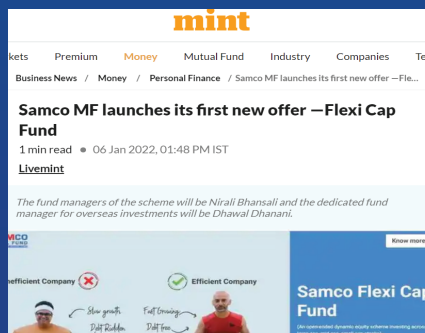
mint

kets Premium Money Mutual Fund Industry Companies Te

Business News / Money / Personal Finance / Samco MF launches its first new offer —Fle...

Samco MF launches its first new offer —Flexi Cap Fund

1 min read • 06 Jan 2022, 01:48 PM IST

Livemint

The fund managers of the scheme will be Nirali Bhansali and the dedicated fund manager for overseas investments will be Dhawal Dhanani.

MCO FUND

nefficient Company

Efficient Company

Slow growth
Debt Ridden

Fast Growing
Debt free

Know more

Samco Flexi Cap Fund

(An open-ended dynamic equity scheme investing acro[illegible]